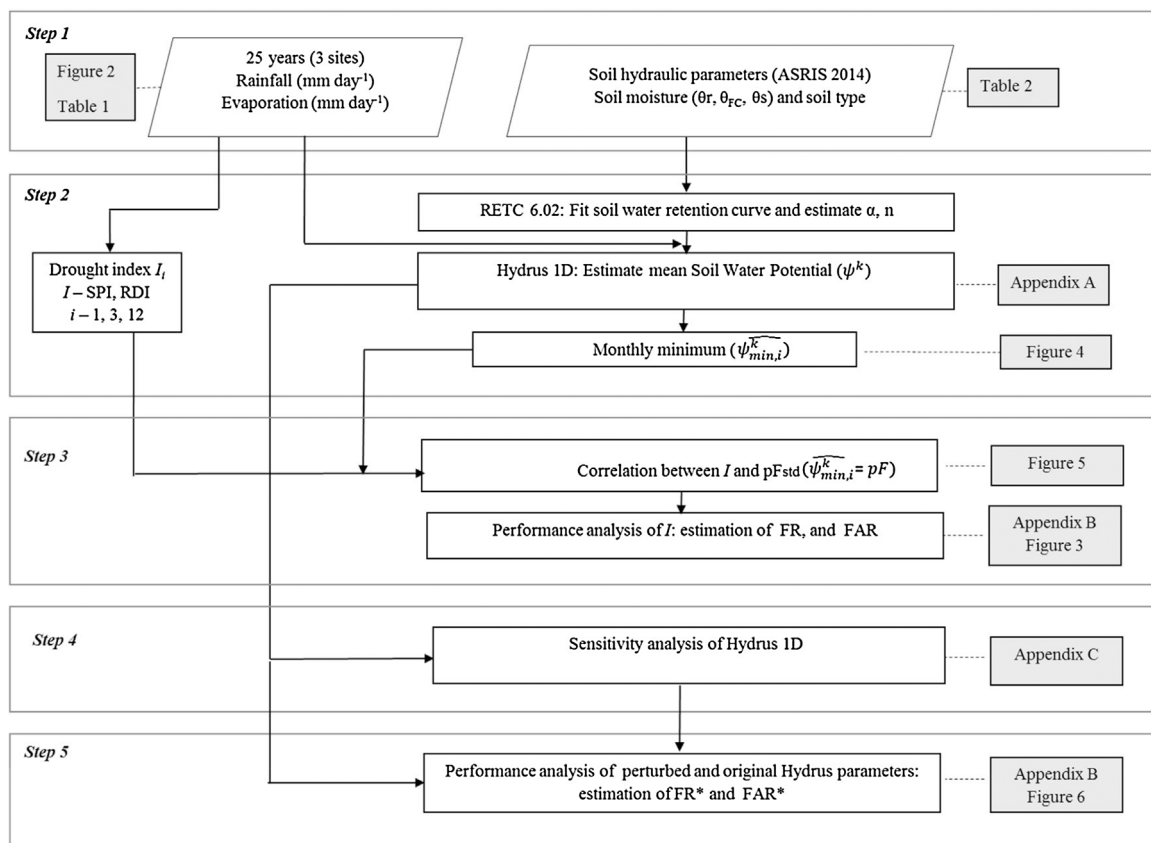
Step 1

Figure 2
Table 1

25 years (3 sites)
Rainfall (mm day$^{-1}$)
Evaporation (mm day$^{-1}$)

Soil hydraulic parameters (ASRIS 2014)
Soil moisture ($\theta r$, $\theta_{FC}$, $\theta s$) and soil type

Table 2

Step 2

RETC 6.02: Fit soil water retention curve and estimate α, n

Drought index $I_i$
$I$ – SPI, RDI
$i$ – 1, 3, 12

Hydrus 1D: Estimate mean Soil Water Potential ($\psi^k$)

Appendix A

Monthly minimum ($\widetilde{\psi^k_{min,i}}$)

Figure 4

Step 3

Correlation between $I$ and pF$_{std}$ ($\widetilde{\psi^k_{min,i}} = pF$)

Figure 5

Performance analysis of $I$: estimation of FR, and FAR

Appendix B
Figure 3

Step 4

Sensitivity analysis of Hydrus 1D

Appendix C

Step 5

Performance analysis of perturbed and original Hydrus parameters: estimation of FR* and FAR*

Appendix B
Figure 6